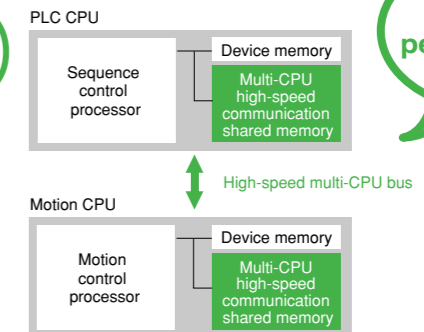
PLC CPU

Sequence control processor

Device memory

Multi-CPU high-speed communication shared memory

pe

High-speed multi-CPU bus

Motion CPU

Motion control processor

Device memory

Multi-CPU high-speed communication shared memory